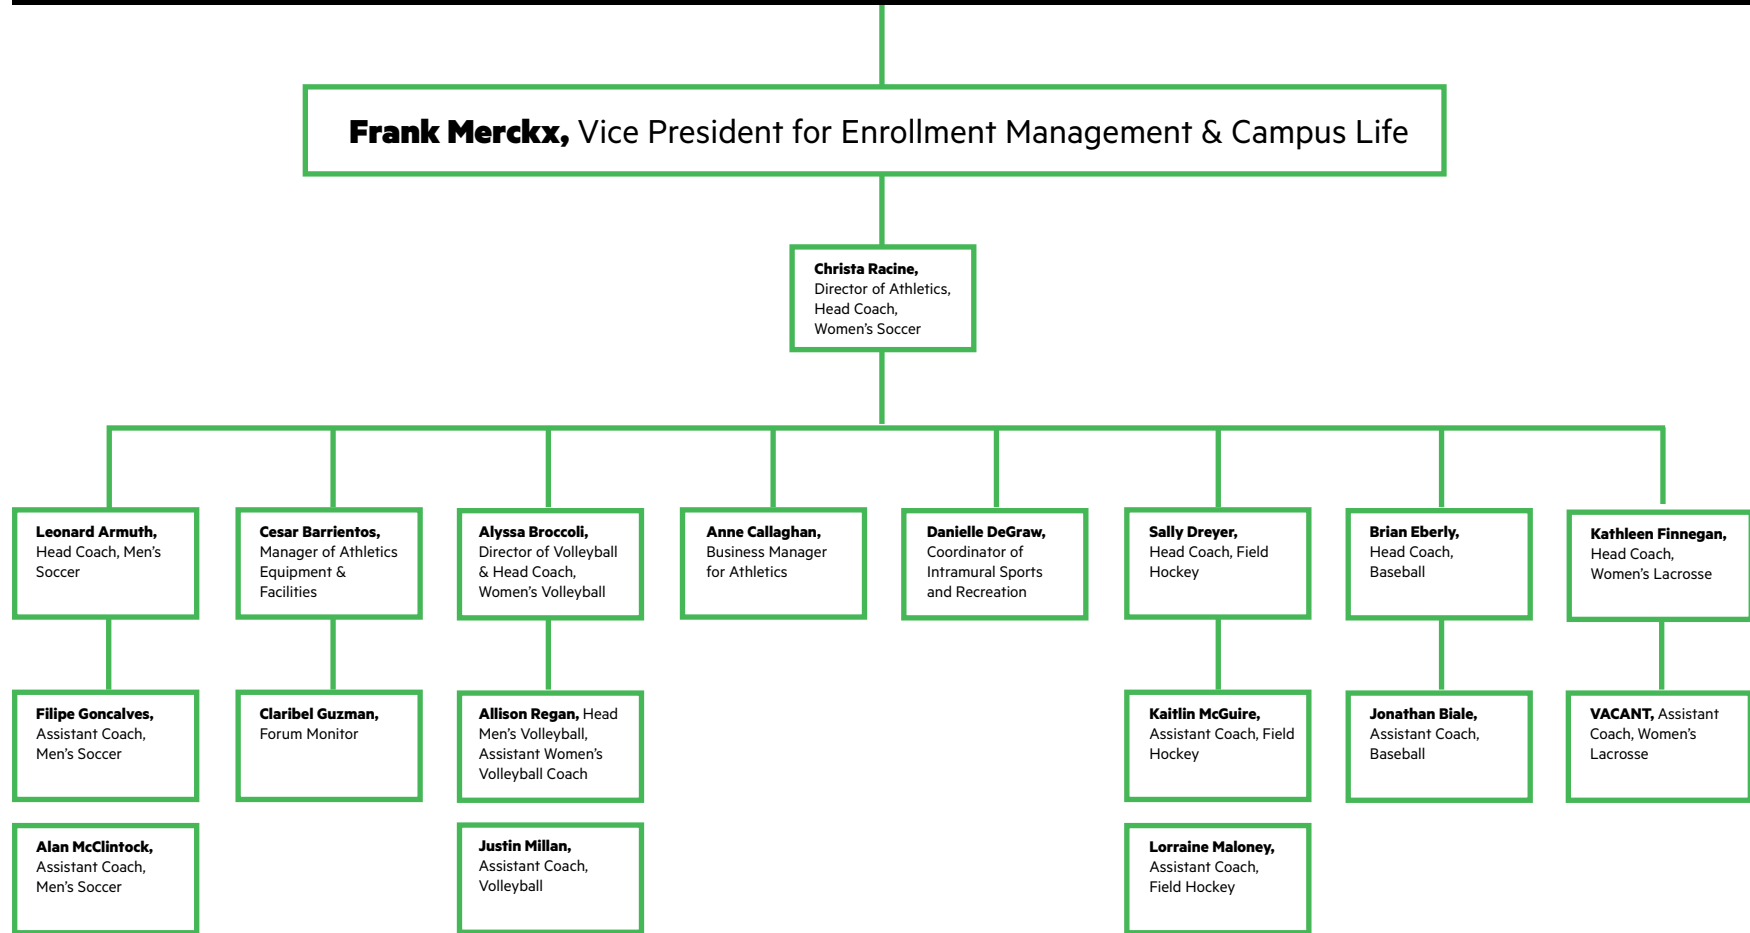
**Frank Merckx,** Vice President for Enrollment Management & Campus Life

**Christa Racine,** Director of Athletics, Head Coach, Women's Soccer

**Leonard Armuth,** Head Coach, Men's Soccer

**Filipe Goncalves,** Assistant Coach, Men's Soccer

**Alan McClintock,** Assistant Coach, Men's Soccer

**Cesar Barrientos,** Manager of Athletics Equipment & Facilities

**Claribel Guzman,** Forum Monitor

**Alyssa Broccoli,** Director of Volleyball & Head Coach, Women's Volleyball

**Allison Regan,** Head Men's Volleyball, Assistant Women's Volleyball Coach

**Justin Millan,** Assistant Coach, Volleyball

**Anne Callaghan,** Business Manager for Athletics

**Danielle DeGraw,** Coordinator of Intramural Sports and Recreation

**Sally Dreyer,** Head Coach, Field Hockey

**Kaitlin McGuire,** Assistant Coach, Field Hockey

**Lorraine Maloney,** Assistant Coach, Field Hockey

**Brian Eberly,** Head Coach, Baseball

**Jonathan Biale,** Assistant Coach, Baseball

**Kathleen Finnegan,** Head Coach, Women's Lacrosse

**VACANT,** Assistant Coach, Women's Lacrosse